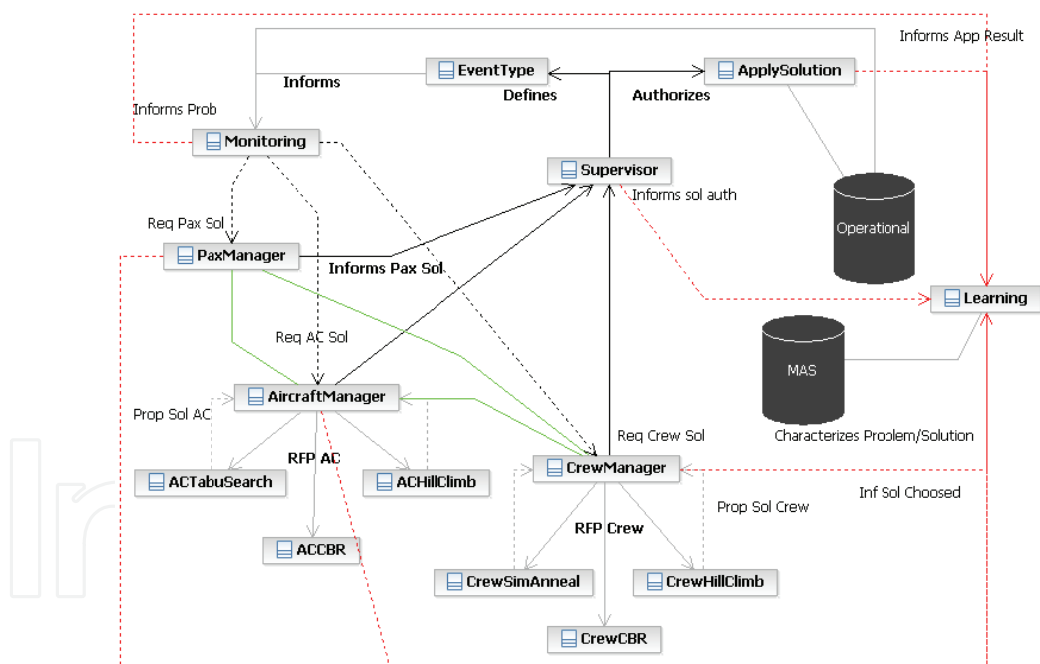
Informs App Result

Informs

EventType

ApplySolution

Defines

Authorizes

Informs Prob

Monitoring

Supervisor

Informs sol auth

Operational

Req Pax Sol

PaxManager

Informs Pax Sol

Learning

Req AC Sol

MAS

AircraftManager

Prop Sol AC

Req Crew Sol

Characterizes Problem/Solution

RFP AC

ACTabuSearch

ACHillClimb

CrewManager

Inf Sol Choosed

Prop Sol Crew

RFP Crew

ACCBR

CrewSimAnneal

CrewHillClimb

CrewCBR